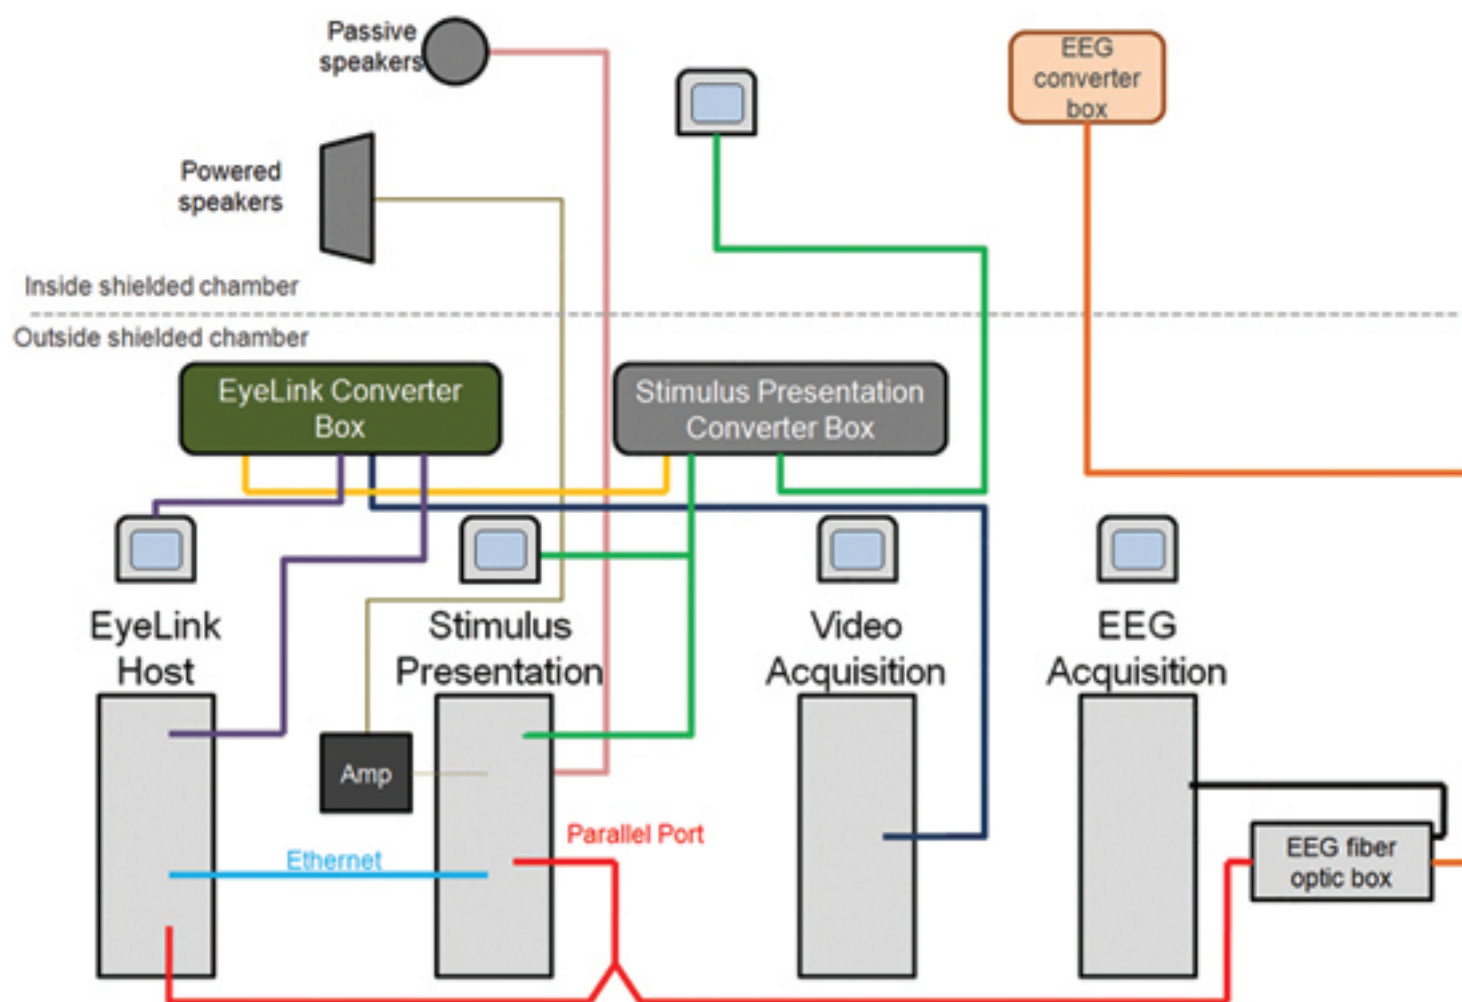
Passive speakers

EEG converter box

Powered speakers

Inside shielded chamber

Outside shielded chamber

EyeLink Converter Box

Stimulus Presentation Converter Box

EyeLink Host

Stimulus Presentation

Video Acquisition

EEG Acquisition

Amp

Parallel Port

Ethernet

EEG fiber optic box